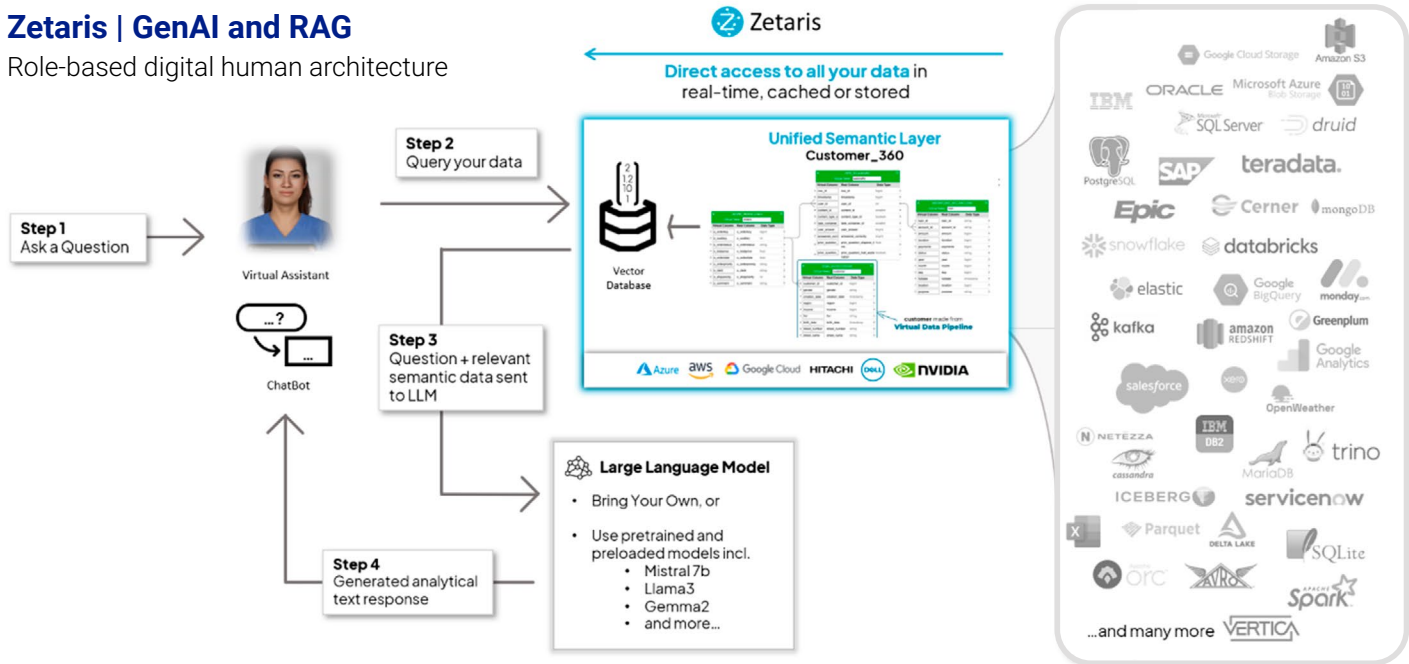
Zetaris | GenAI and RAG

Role-based digital human architecture

Zetaris

Direct access to all your data in real-time, cached or stored

Step 1
Ask a Question

Virtual Assistant

...?

...

ChatBot

Step 2
Query your data

Unified Semantic Layer
Customer_360

Vector Database

customer made from Virtual Data Pipeline

Azure aws Google Cloud HITACHI DELL NVIDIA

Step 3
Question + relevant semantic data sent to LLM

Large Language Model

• Bring Your Own, or

• Use pretrained and preloaded models incl.
  • Mistral 7b
  • Llama3
  • Gemma2
  • and more...

Step 4
Generated analytical text response

Google Cloud Storage
Amazon S3
IBM
ORACLE
Microsoft Azure Blob Storage
SQL Server
druid
PostgreSQL
SAP
teradata.
Epic
Cerner
mongoDB
snowflake
databricks
elastic
Google BigQuery
monday.com
kafka
amazon REDSHIFT
Greenplum
Google Analytics
salesforce
xero
OpenWeather
NETEZZA
IBM DB2
cassandra
MariaDB
trino
ICEBERG
servicenow
Parquet
DELTA LAKE
SQLite
orc
AVRO
Spark
...and many more VERTICA